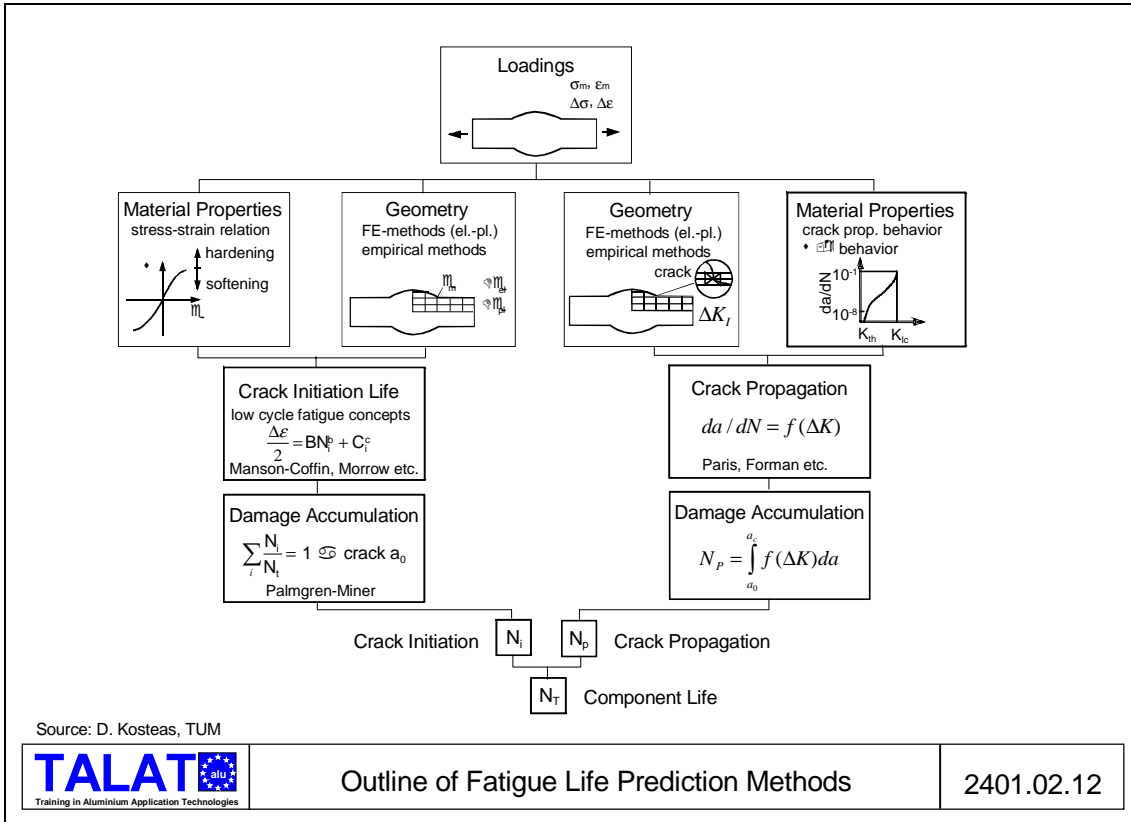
Loadings

$\sigma_m$, $\varepsilon_m$
$\Delta\sigma$, $\Delta\varepsilon$

Material Properties
stress-strain relation

hardening

softening

Geometry
FE-methods (el.-pl.)
empirical methods

Geometry
FE-methods (el.-pl.)
empirical methods
crack

$\Delta K_I$

Material Properties
crack prop. behavior
behavior

da/dN

$10^{-1}$

$10^{-8}$

$K_{th}$ $K_{Ic}$

Crack Initiation Life
low cycle fatigue concepts

$\frac{\Delta\varepsilon}{2} = BN_i^b + C_i^c$

Manson-Coffin, Morrow etc.

Crack Propagation

$da/dN = f(\Delta K)$

Paris, Forman etc.

Damage Accumulation

$\sum_i \frac{N_i}{N_t} = 1$ crack $a_0$

Palmgren-Miner

Damage Accumulation

$N_P = \int_{a_0}^{a_c} f(\Delta K)da$

Crack Initiation $N_i$ $N_p$ Crack Propagation

$N_T$ Component Life

Source: D. Kosteas, TUM

TALAT alu
Training in Aluminium Application Technologies

Outline of Fatigue Life Prediction Methods

2401.02.12